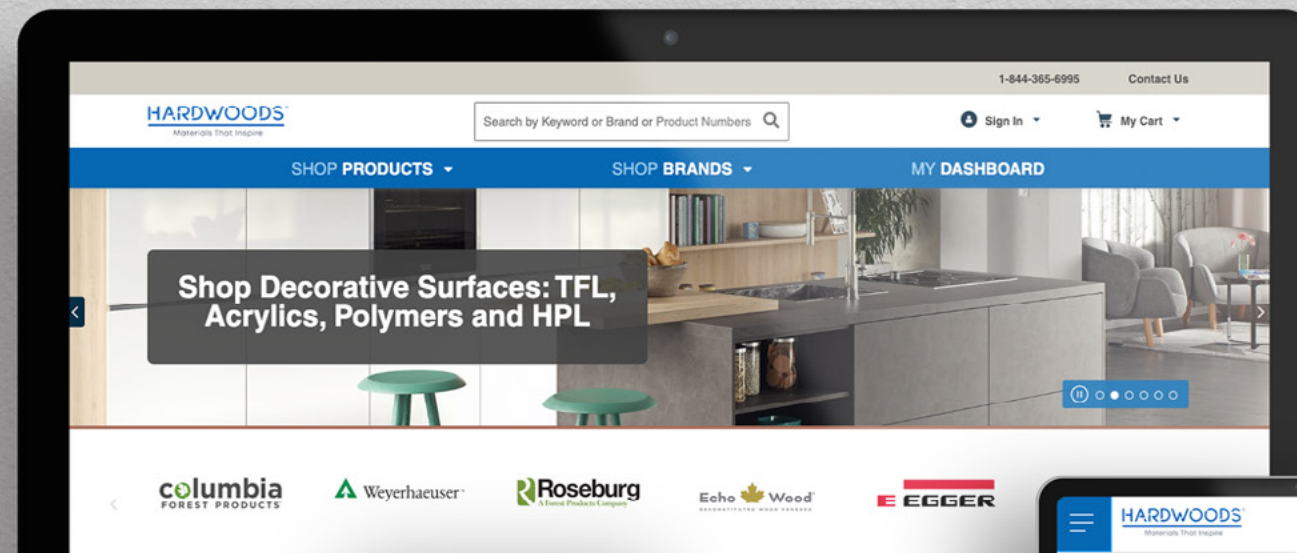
1-844-365-6995 Contact Us

HARDWOODS
Materials That Inspire

Search by Keyword or Brand or Product Numbers

Sign In

My Cart

SHOP PRODUCTS

SHOP BRANDS

MY DASHBOARD

Shop Decorative Surfaces: TFL, Acrylics, Polymers and HPL

columbia FOREST PRODUCTS

Weyerhaeuser

Roseburg A Forest Products Company

Echo Wood

EGGER

HARDWOODS
Materials That Inspire